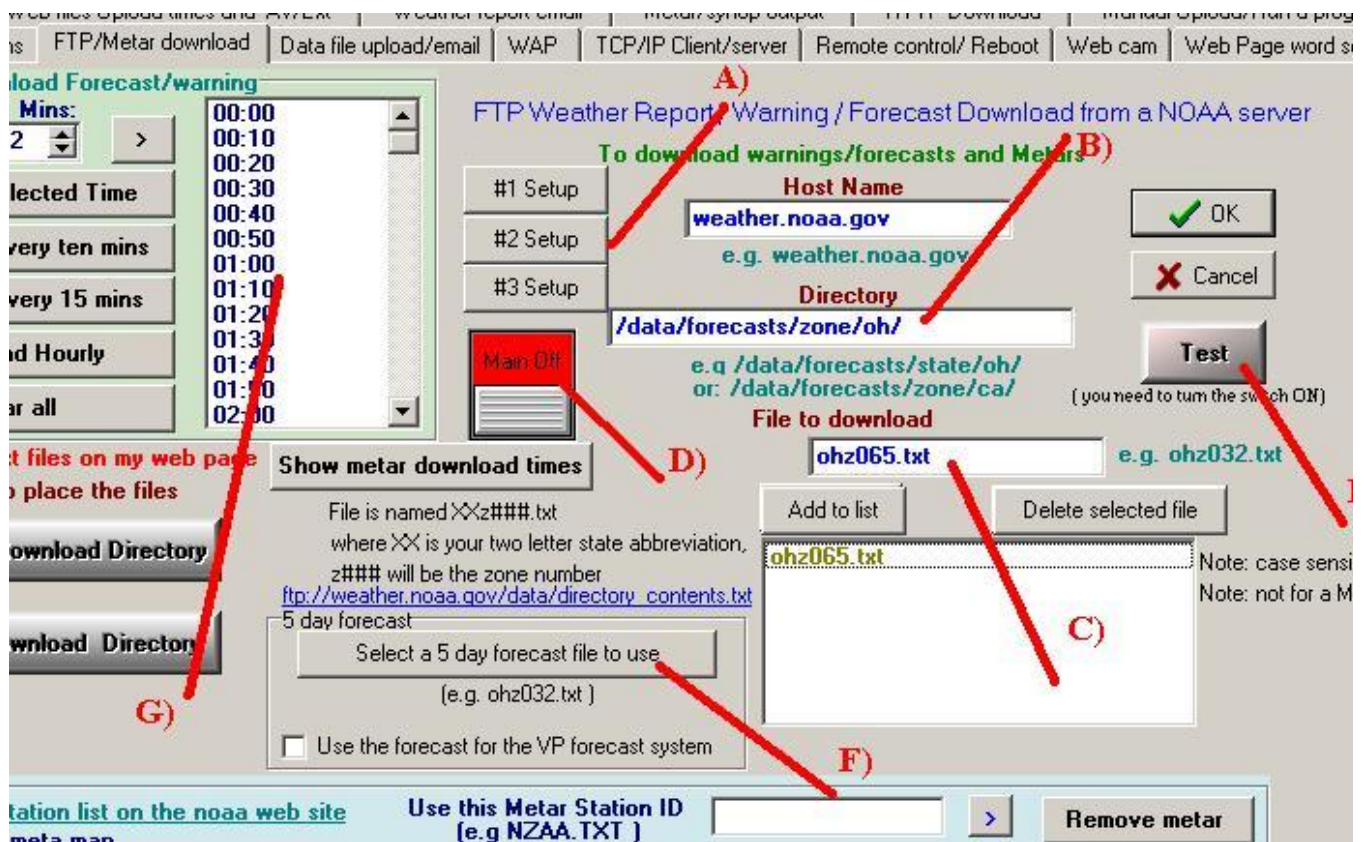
Web files Upload times and Av/Ext | Weather report email | Metar/synop output | HTTP Download | Manual Upload/Hard prog
ns | FTP/Metar download | Data file upload/email | WAP | TCP/IP Client/server | Remote control/ Reboot | Web cam | Web Page word s

load Forecast/warning
Mins:
2
>
lected Time
very ten mins
very 15 mins
d Hourly
ar all

00:00
00:10
00:20
00:30
00:40
00:50
01:00
01:10
01:20
01:30
01:40
01:50
02:00

t files on my web page
o place the files
ownload Directory
wnload Directory

A)
FTP Weather Report / Warning / Forecast Download from a NOAA server
B)
To download warnings/forecasts and Metars

#1 Setup
#2 Setup
#3 Setup

Host Name
weather.noaa.gov
e.g. weather.noaa.gov

OK
Cancel

Directory
/data/forecasts/zone/oh/
e.g /data/forecasts/state/oh/
or: /data/forecasts/zone/ca/

Main Off

Test
( you need to turn the switch ON)

File to download
ohz065.txt
e.g. ohz032.txt

Show metar download times
D)

Add to list
Delete selected file

File is named XXz###.txt
where XX is your two letter state abbreviation,
z### will be the zone number
ftp://weather.noaa.gov/data/directory_contents.txt

ohz065.txt
Note: case sensi
Note: not for a M

C)

5 day forecast
Select a 5 day forecast file to use
(e.g. ohz032.txt )
Use the forecast for the VP forecast system

G)
F)

tation list on the noaa web site
meta map
Use this Metar Station ID
(e.g NZAA.TXT )
>
Remove metar